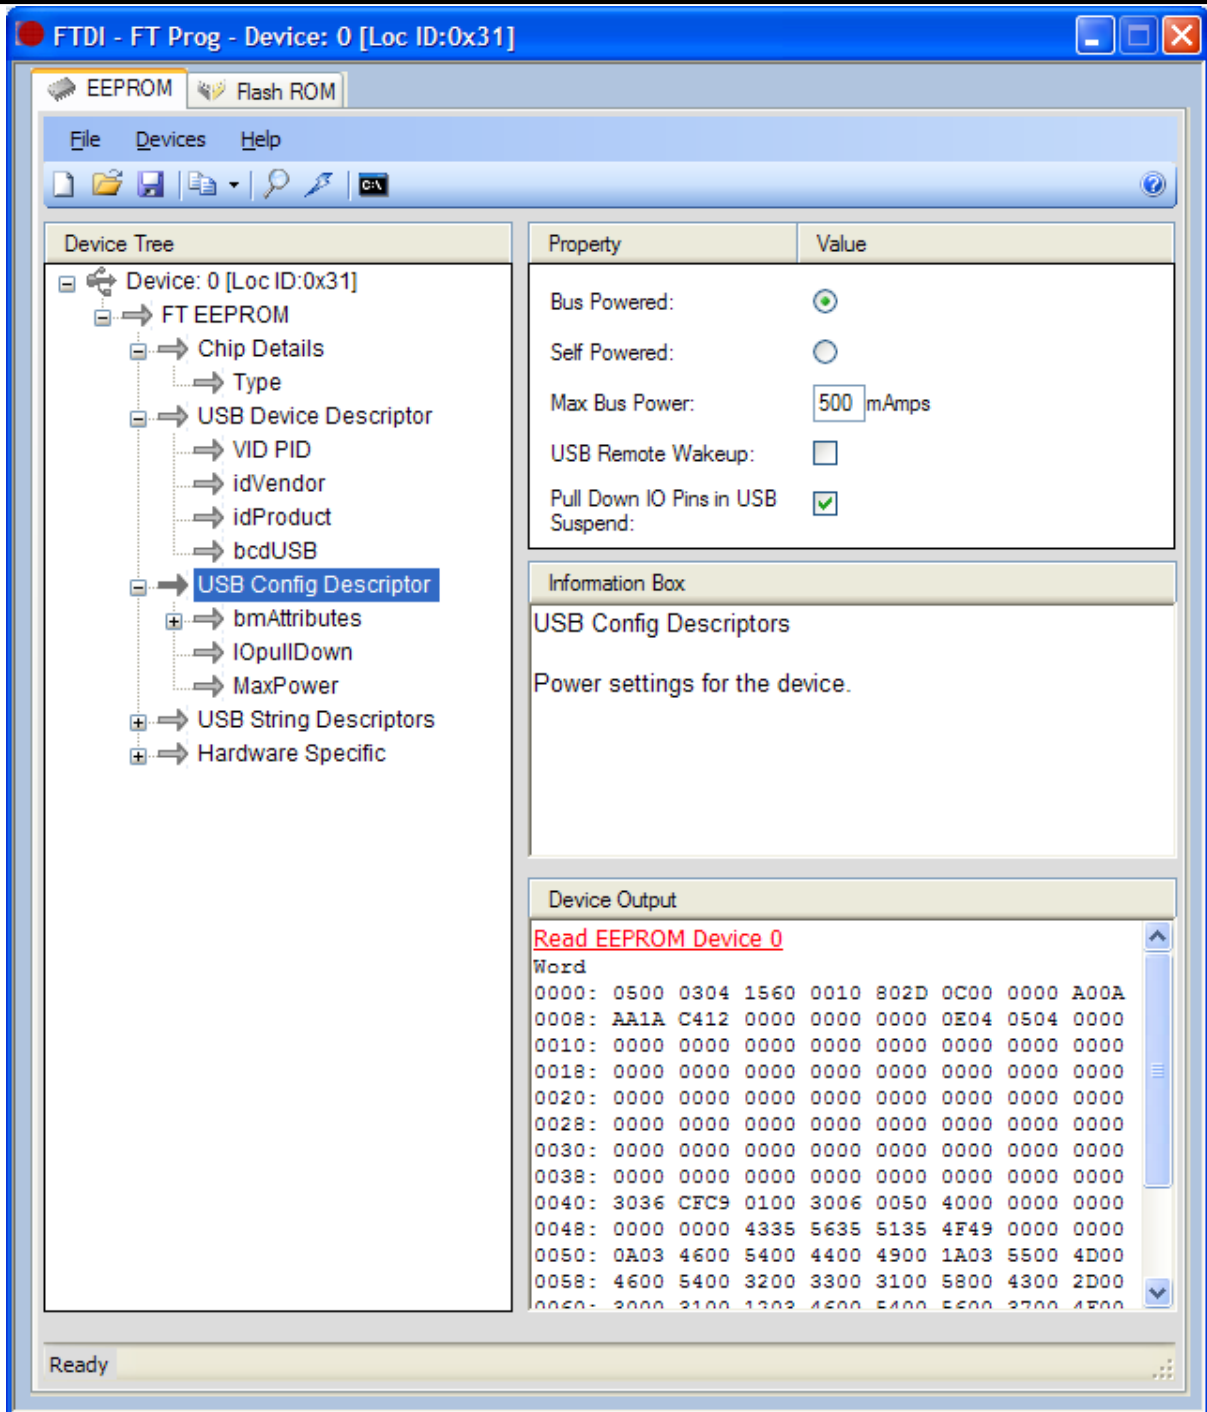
FTDI - FT Prog - Device: 0 [Loc ID:0x31]

EEPROM Flash ROM

File Devices Help

C:\

Device Tree

Device: 0 [Loc ID:0x31]
FT EEPROM
Chip Details
Type
USB Device Descriptor
VID PID
idVendor
idProduct
bcdUSB
USB Config Descriptor
bmAttributes
IOpullDown
MaxPower
USB String Descriptors
Hardware Specific

| Property | Value |
|---|---|
| Bus Powered: | |
| Self Powered: | |
| Max Bus Power: | 500 mAmps |
| USB Remote Wakeup: | |
| Pull Down IO Pins in USB Suspend: | |

Information Box

USB Config Descriptors

Power settings for the device.

Device Output

Read EEPROM Device 0
Word
0000: 0500 0304 1560 0010 802D 0C00 0000 A00A
0008: AA1A C412 0000 0000 0000 0E04 0504 0000
0010: 0000 0000 0000 0000 0000 0000 0000 0000
0018: 0000 0000 0000 0000 0000 0000 0000 0000
0020: 0000 0000 0000 0000 0000 0000 0000 0000
0028: 0000 0000 0000 0000 0000 0000 0000 0000
0030: 0000 0000 0000 0000 0000 0000 0000 0000
0038: 0000 0000 0000 0000 0000 0000 0000 0000
0040: 3036 CFC9 0100 3006 0050 4000 0000 0000
0048: 0000 0000 4335 5635 5135 4F49 0000 0000
0050: 0A03 4600 5400 4400 4900 1A03 5500 4D00
0058: 4600 5400 3200 3300 3100 5800 4300 2D00
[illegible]

Ready